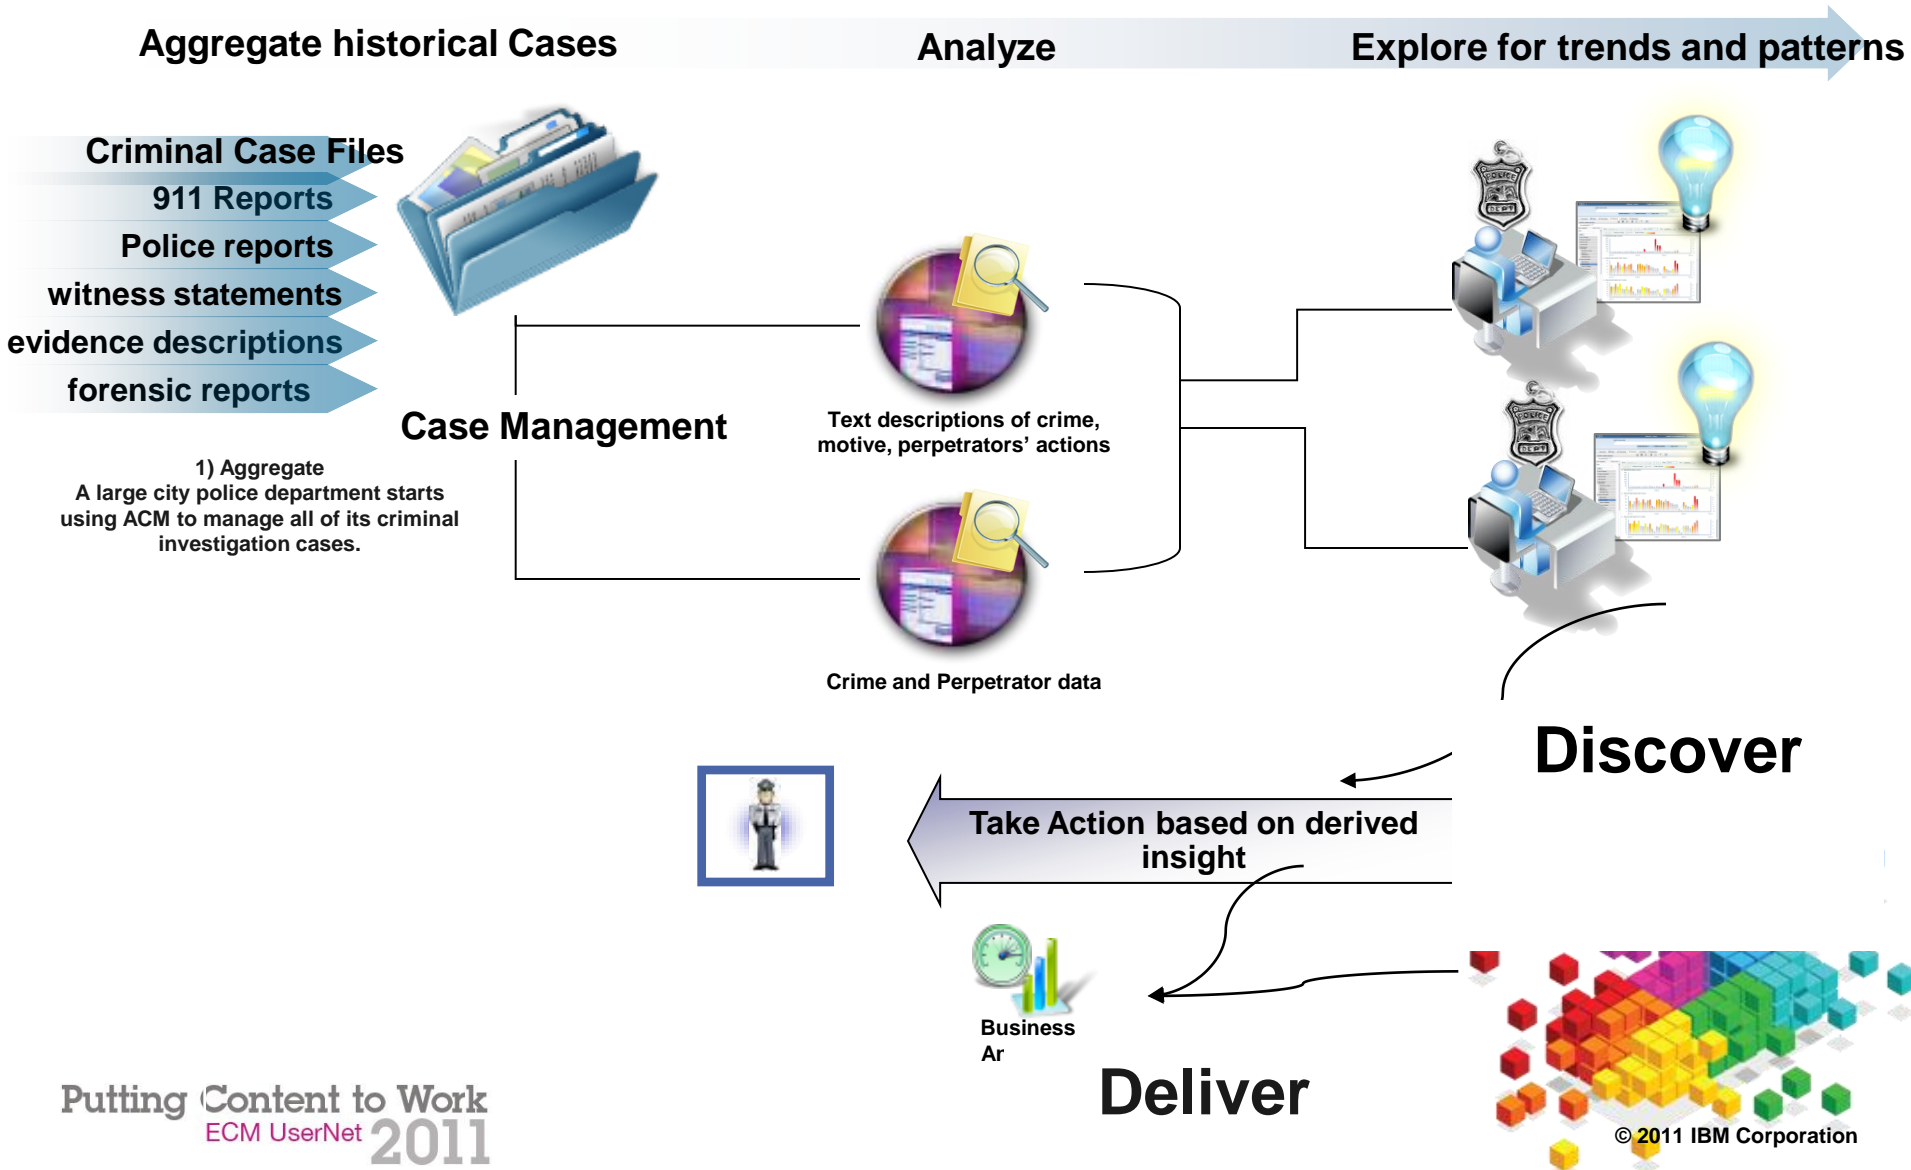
Aggregate historical Cases

Analyze

Explore for trends and patterns

Criminal Case Files

911 Reports

Police reports

witness statements

evidence descriptions

forensic reports

Case Management

1) Aggregate
A large city police department starts using ACM to manage all of its criminal investigation cases.

Text descriptions of crime, motive, perpetrators' actions

Crime and Perpetrator data

Discover

Take Action based on derived insight

Business Ar

Deliver

Putting Content to Work
ECM UserNet 2011

© 2011 IBM Corporation